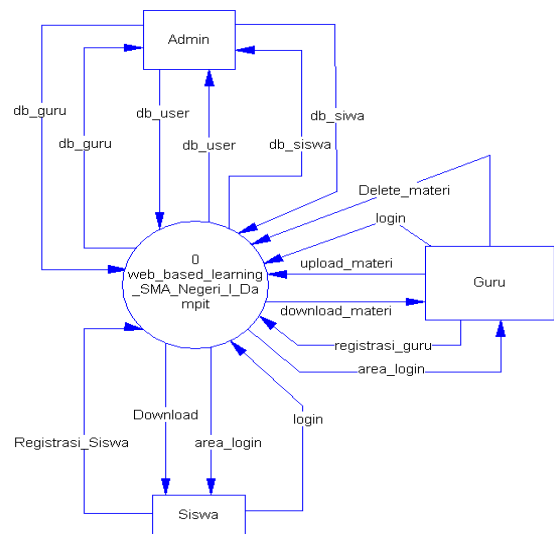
Admin

db_guru
db_guru
db_user
db_user
db_siswa
db_siwa

Delete_materi
login

0
web_based_learning
_SMA_Negeri_I_Da
mpit

upload_materi
download_materi

Guru

registrasi_guru
area_login

Registrasi_Siswa
Download
area_login
login

Siswa